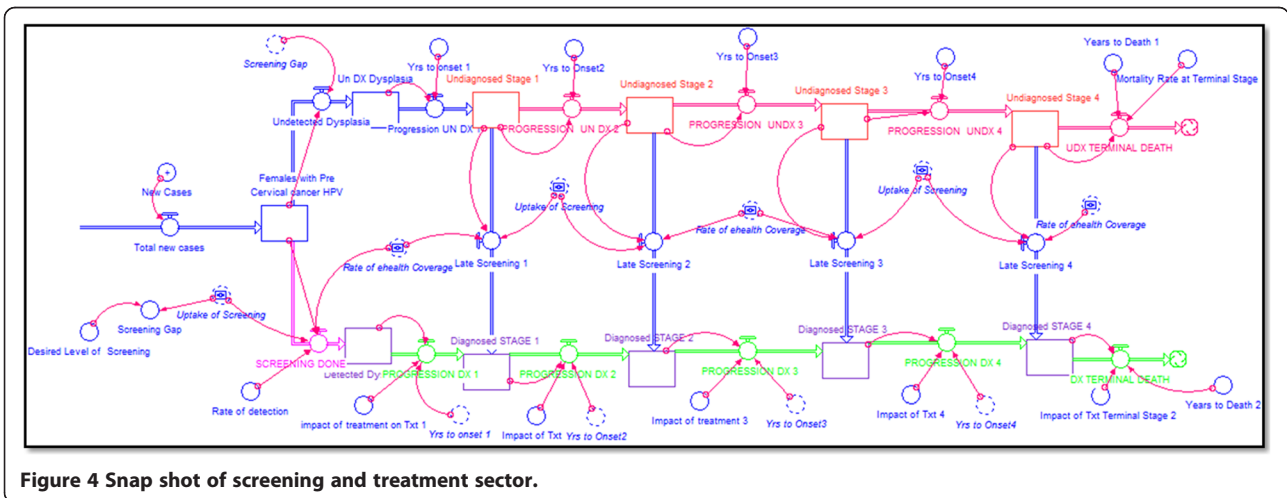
Screening Gap
Un DX Dysplasia
Yrs to onset 1
Undiagnosed Stage 1
Yrs to Onset2
Undiagnosed Stage 2
Yrs to Onset3
Undiagnosed Stage 3
Yrs to Onset4
Undiagnosed Stage 4
Years to Death 1
Mortality Rate at Terminal Stage
Undetected Dysplasia
Progression UN DX
PROGRESSION UN DX 2
PROGRESSION UNDX 3
PROGRESSION UNDX 4
UDX TERMINAL DEATH
New Cases
Females with Pre Cervical cancer HPV
Uptake of Screening
Uptake of Screening
Rate of ehealth Coverage
Total new cases
Rate of ehealth Coverage
Rate of ehealth Coverage
Late Screening 1
Late Screening 2
Late Screening 3
Late Screening 4
Uptake of Screening
Screening Gap
Desired Level of Screening
SCREENING DONE
Detected Dy
PROGRESSION DX 1
Diagnosed STAGE 1
PROGRESSION DX 2
Diagnosed STAGE 2
PROGRESSION DX 3
Diagnosed STAGE 3
PROGRESSION DX 4
Diagnosed STAGE 4
DX TERMINAL DEATH
Rate of detection
impact of treatment on Txt 1
Yrs to onset 1
Impact of Txt
Yrs to Onset2
Impact of treatment 3
Yrs to Onset3
Impact of Txt 4
Yrs to Onset4
Impact of Txt Terminal Stage 2
Years to Death 2

Figure 4 Snap shot of screening and treatment sector.